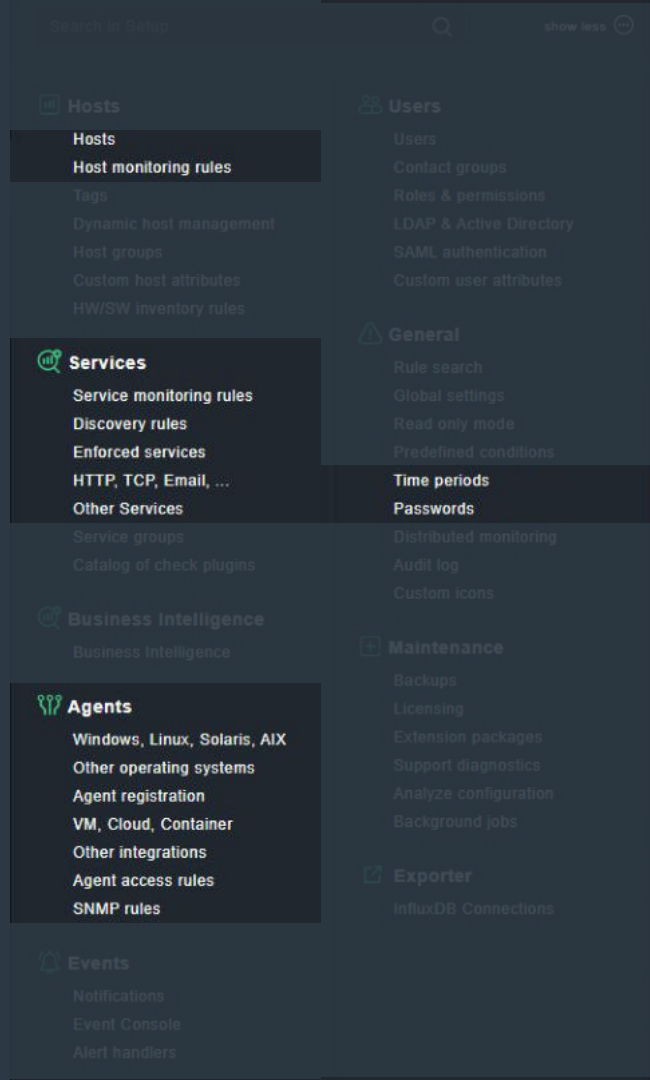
Search in Setup

show less

Hosts
Hosts
Host monitoring rules
Tags
Dynamic host management
Host groups
Custom host attributes
HW/SW inventory rules

Services
Service monitoring rules
Discovery rules
Enforced services
HTTP, TCP, Email, ...
Other Services
Service groups
Catalog of check plugins

Business Intelligence
Business Intelligence

Agents
Windows, Linux, Solaris, AIX
Other operating systems
Agent registration
VM, Cloud, Container
Other integrations
Agent access rules
SNMP rules

Events
Notifications
Event Console
Alert handlers

Users
Users
Contact groups
Roles & permissions
LDAP & Active Directory
SAML authentication
Custom user attributes

General
Rule search
Global settings
Read only mode
Predefined conditions
Time periods
Passwords
Distributed monitoring
Audit log
Custom icons

Maintenance
Backups
Licensing
Extension packages
Support diagnostics
Analyze configuration
Background jobs

Exporter
InfluxDB Connections